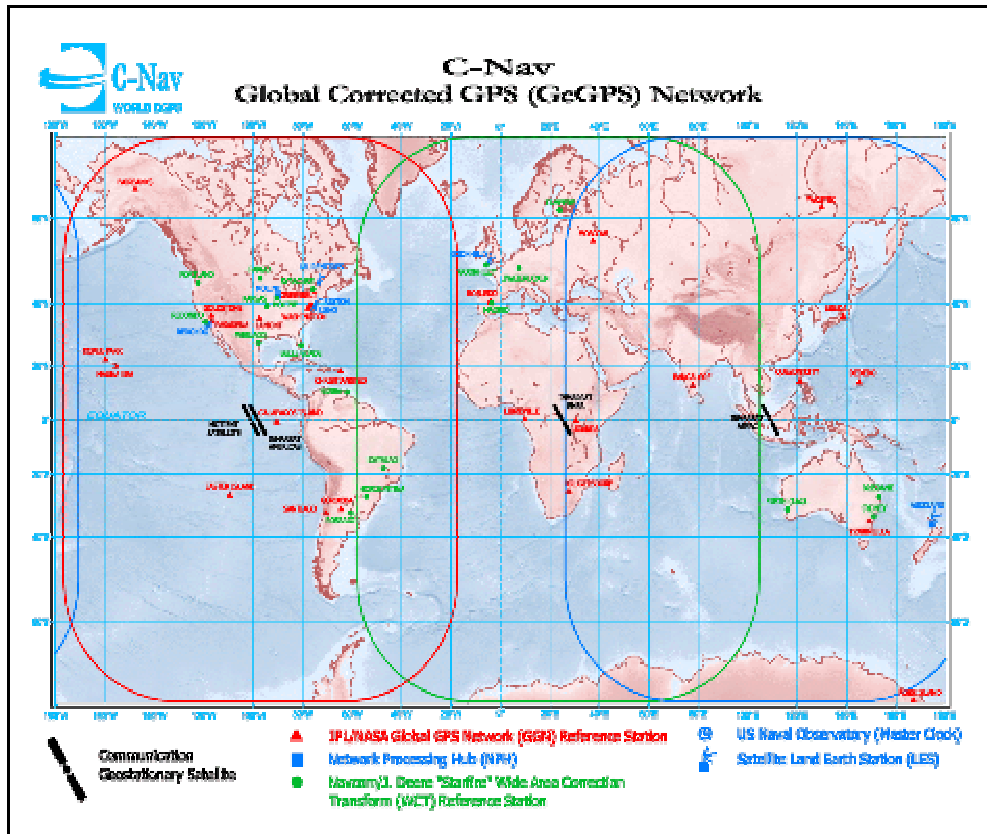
C-Nav
WORLD DGPS

C-Nav
Global Corrected GPS (GcGPS) Network

EQUATOR

Communication Geostationary Satellite

JPL/NASA Global GPS Network (GGN) Reference Station
Network Processing Hub (NPH)
Navcom/J. Deere "Starfire" Wide Area Correction Transform (WCT) Reference Station

US Naval Observatory (Master Clock)
Satellite Land Earth Station (LES)